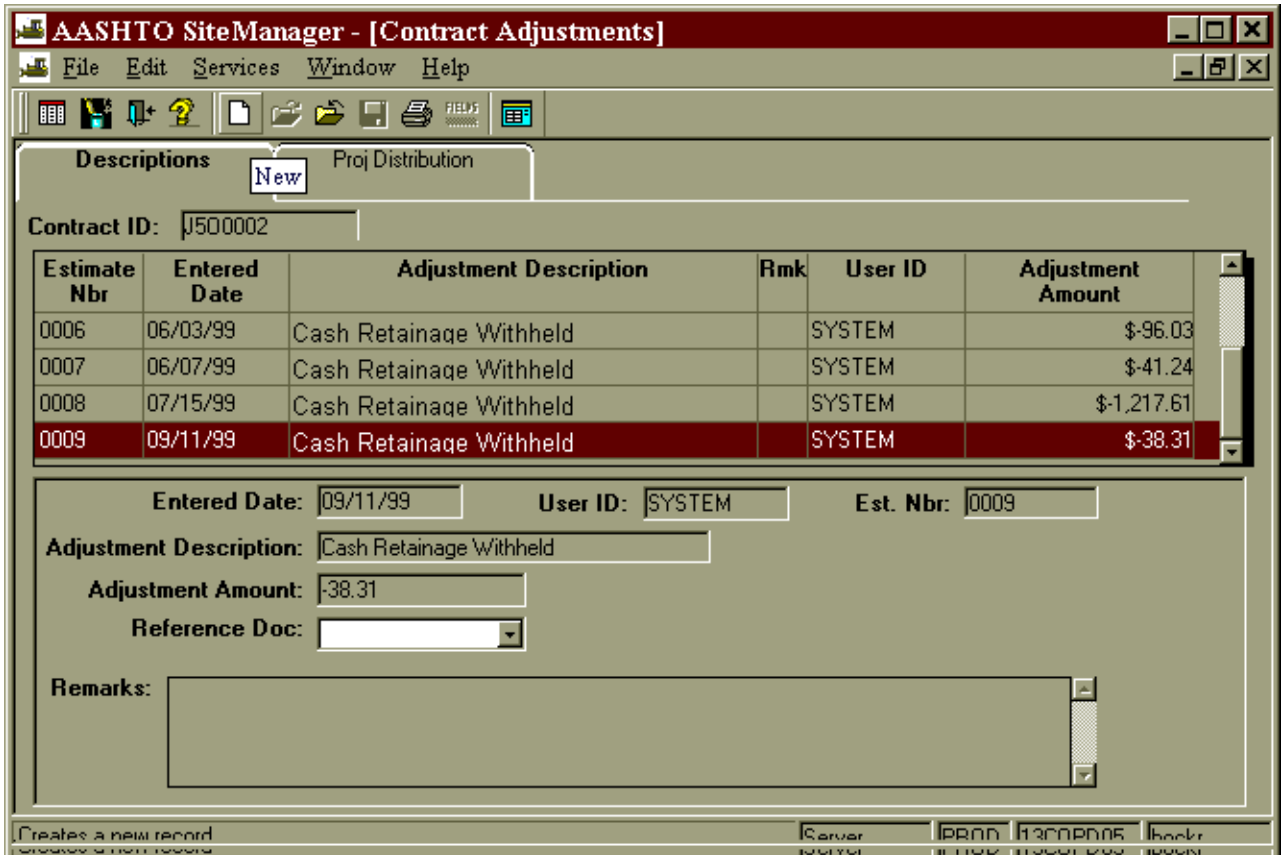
AASHTO SiteManager - [Contract Adjustments]

File Edit Services Window Help

FIELDS

Descriptions | Proj Distribution

New

Contract ID: J500002

| Estimate Nbr | Entered Date | Adjustment Description | Rmk | User ID | Adjustment Amount |
|---|---|---|---|---|---|
| 0006 | 06/03/99 | Cash Retainage Withheld | | SYSTEM | $-96.03 |
| 0007 | 06/07/99 | Cash Retainage Withheld | | SYSTEM | $-41.24 |
| 0008 | 07/15/99 | Cash Retainage Withheld | | SYSTEM | $-1,217.61 |
| 0009 | 09/11/99 | Cash Retainage Withheld | | SYSTEM | $-38.31 |

Entered Date: 09/11/99 User ID: SYSTEM Est. Nbr: 0009

Adjustment Description: Cash Retainage Withheld

Adjustment Amount: -38.31

Reference Doc:

Remarks:

Creates a new record | Server | PROD | 13COPD05 | bockr